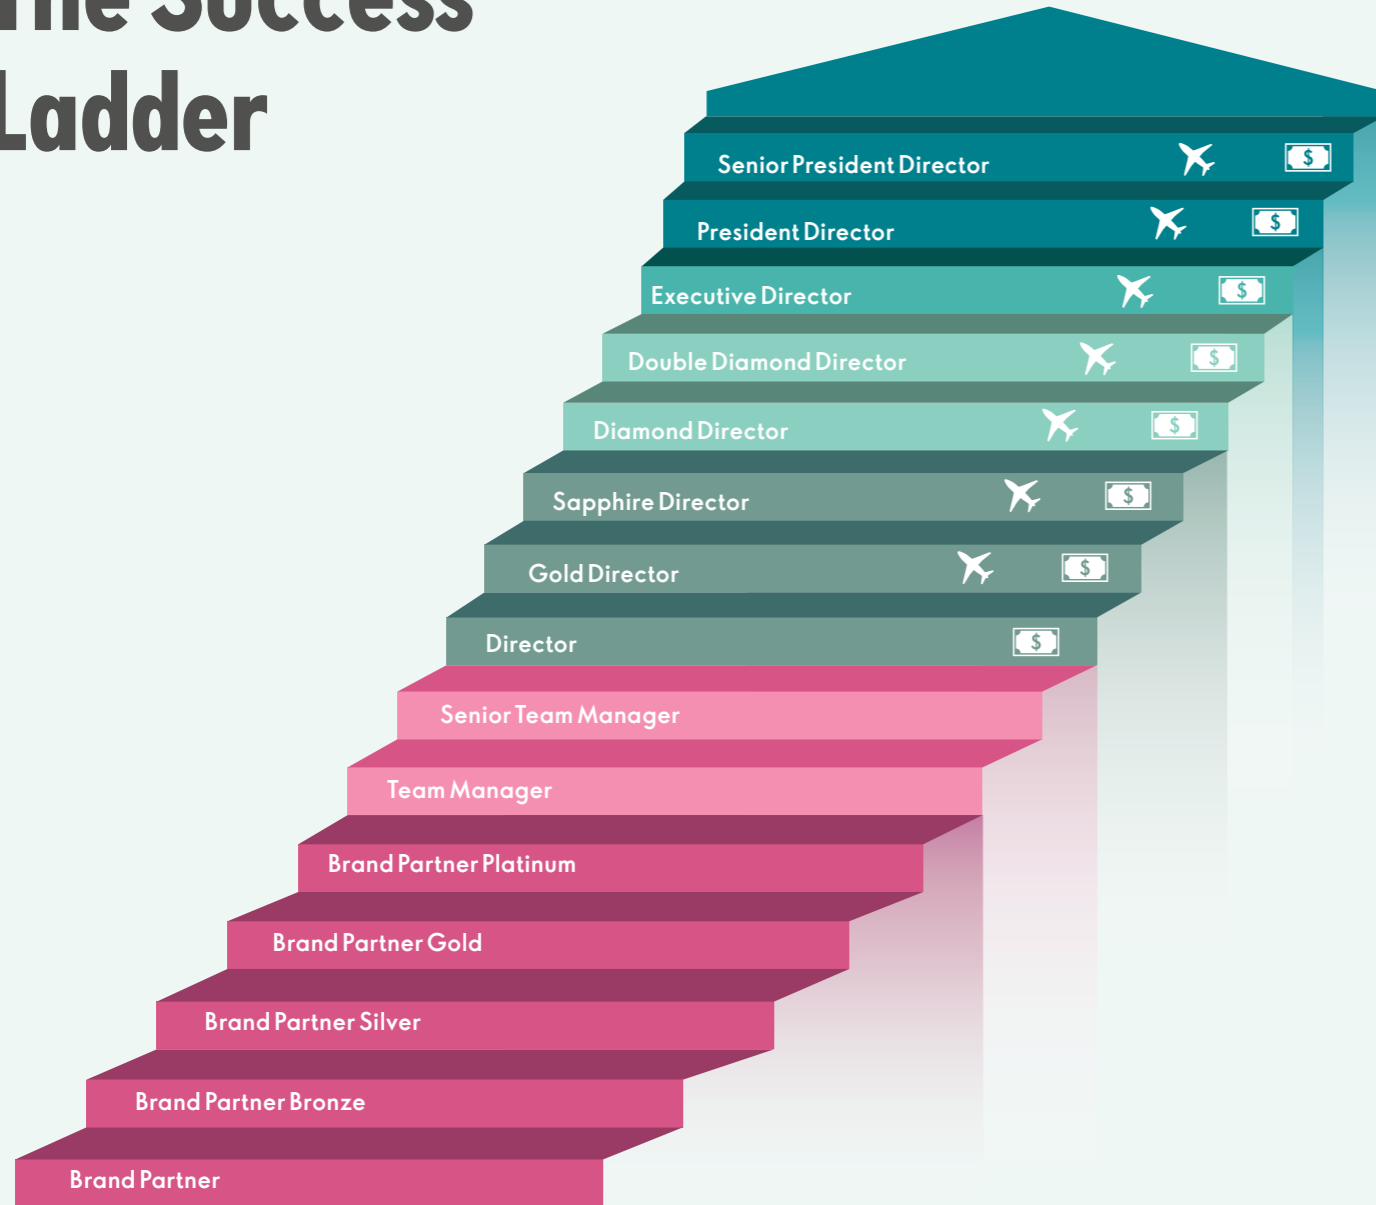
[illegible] Success
Ladder

Senior President Director $
President Director $
Executive Director $
Double Diamond Director $
Diamond Director $
Sapphire Director $
Gold Director $
Director $
Senior Team Manager
Team Manager
Brand Partner Platinum
Brand Partner Gold
Brand Partner Silver
Brand Partner Bronze
Brand Partner